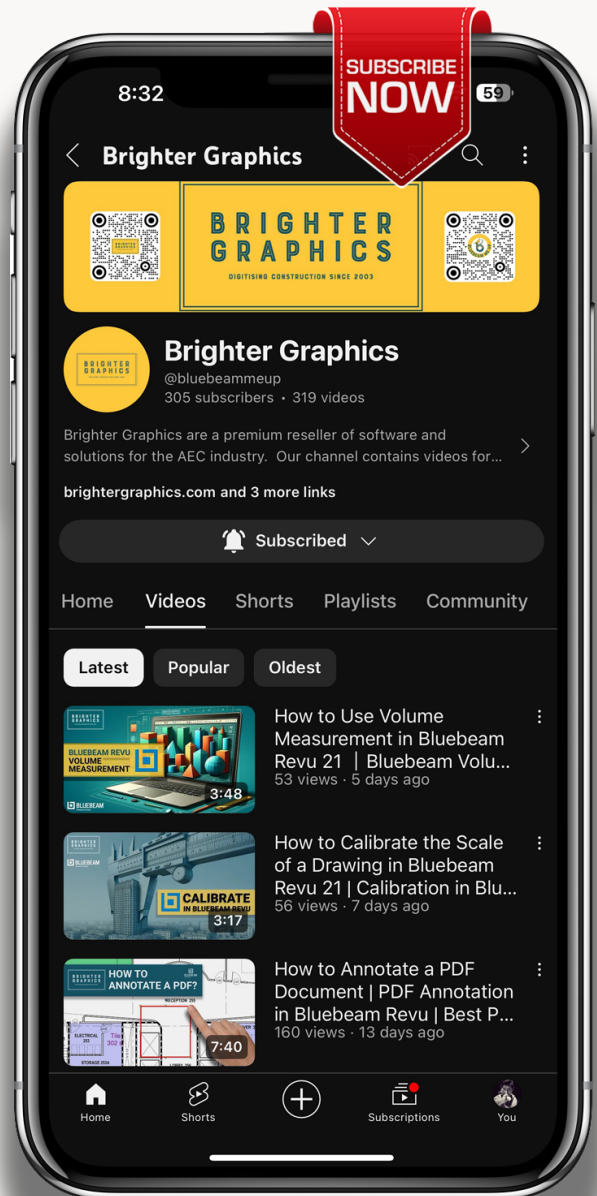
8:32

SUBSCRIBE NOW

59

Brighter Graphics

BRIGHTER GRAPHICS
DIGITISING CONSTRUCTION SINCE 2003

BRIGHTER GRAPHICS

Brighter Graphics
@bluebeammeup
305 subscribers • 319 videos

Brighter Graphics are a premium reseller of software and solutions for the AEC industry. Our channel contains videos for...

brightergraphics.com and 3 more links

Subscribed

Home Videos Shorts Playlists Community

Latest Popular Oldest

BRIGHTER GRAPHICS
BLUEBEAM REVU VOLUME MEASUREMENT
BLUEBEAM
3:48
How to Use Volume Measurement in Bluebeam Revu 21 | Bluebeam Volu...
53 views · 5 days ago

BRIGHTER GRAPHICS
CALIBRATE IN BLUEBEAM REVU
3:17
How to Calibrate the Scale of a Drawing in Bluebeam Revu 21 | Calibration in Blu...
56 views · 7 days ago

BRIGHTER GRAPHICS
HOW TO ANNOTATE A PDF?
RECEPTION
ELECTRICAL
STORAGE
7:40
How to Annotate a PDF Document | PDF Annotation in Bluebeam Revu | Best P...
160 views · 13 days ago

Home Shorts Subscriptions You